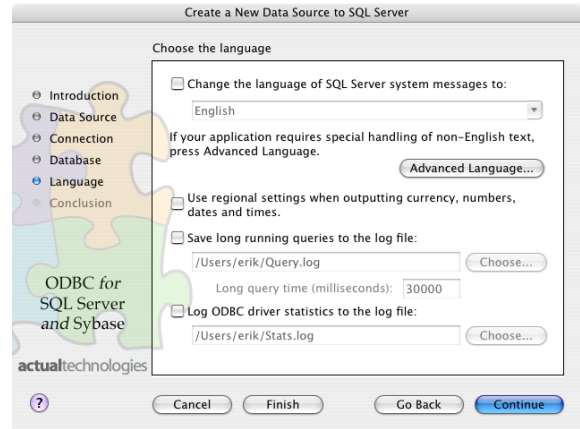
Create a New Data Source to SQL Server

Introduction
Data Source
Connection
Database
Language
Conclusion

ODBC for SQL Server and Sybase

actualtechnologies

Choose the language

Change the language of SQL Server system messages to:

English

If your application requires special handling of non-English text, press Advanced Language.

Advanced Language...

Use regional settings when outputting currency, numbers, dates and times.

Save long running queries to the log file:

/Users/erik/Query.log

Choose...

Long query time (milliseconds): 30000

Log ODBC driver statistics to the log file:

/Users/erik/Stats.log

Choose...

?

Cancel

Finish

Go Back

Continue